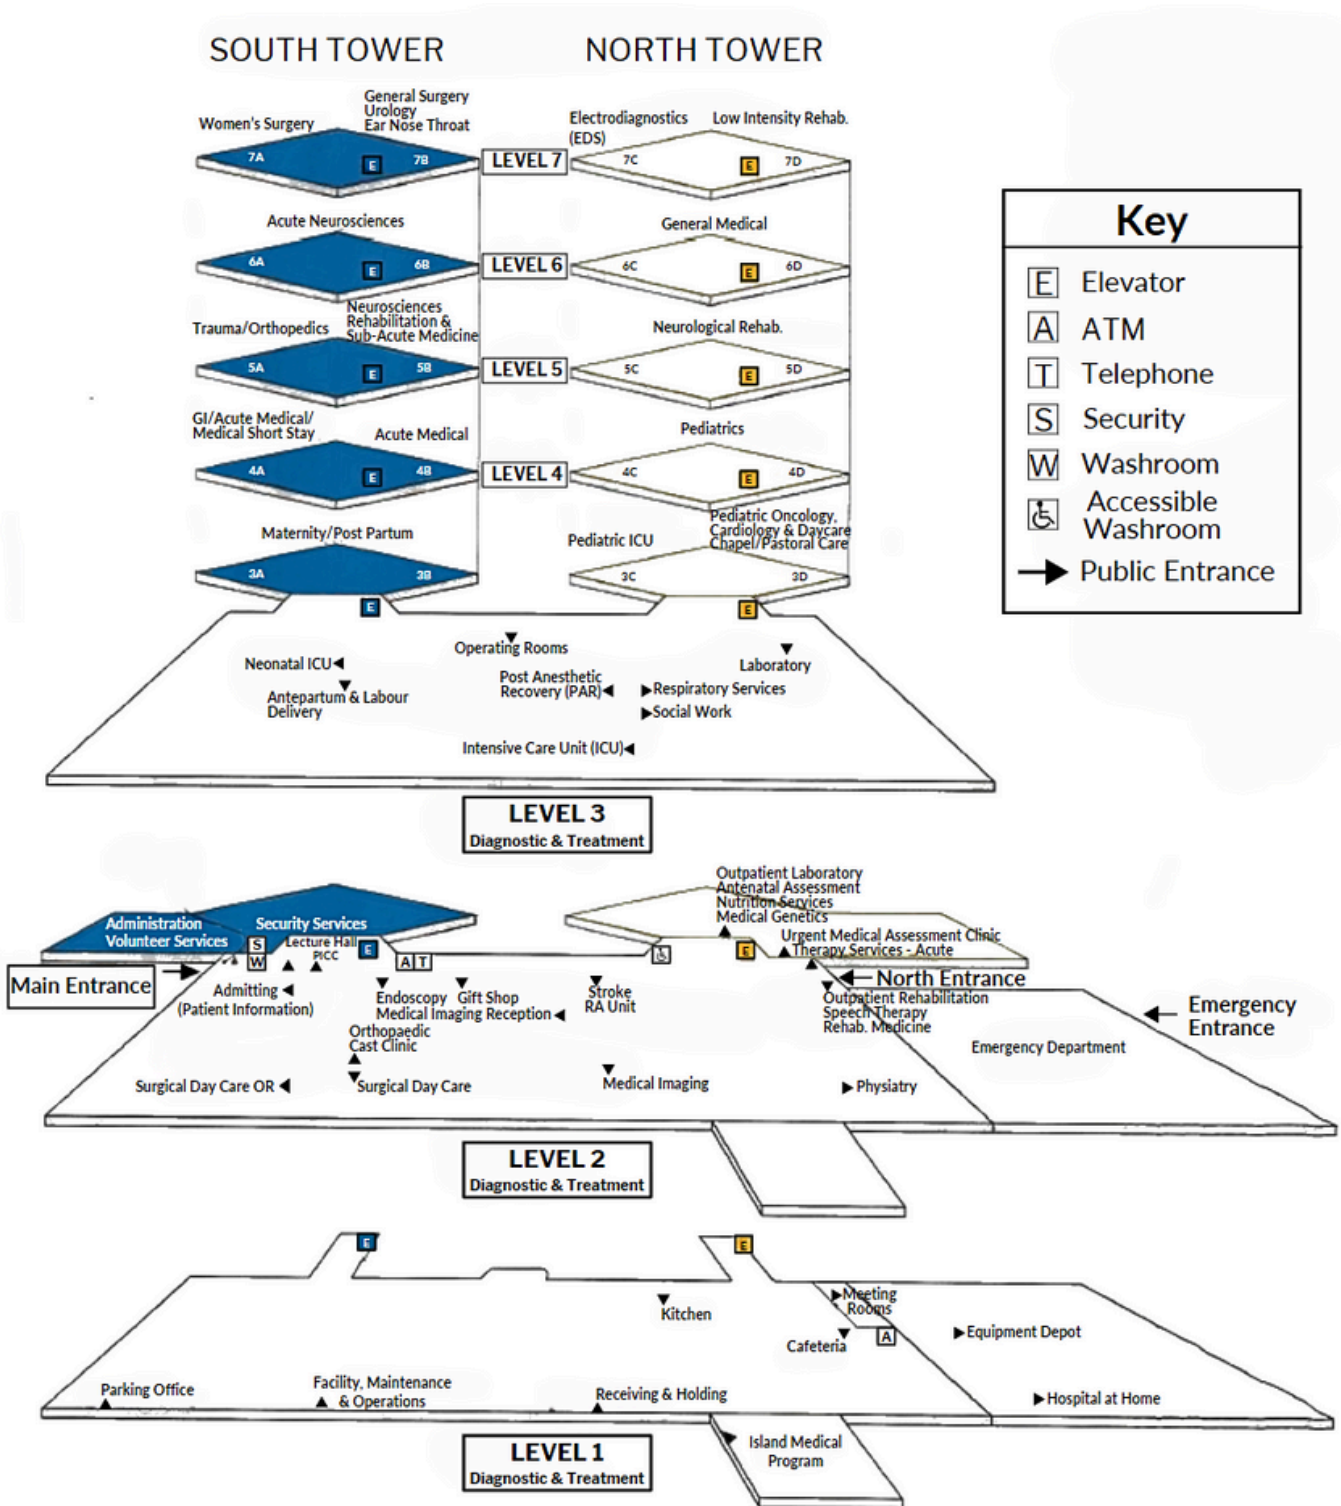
SOUTH TOWER

NORTH TOWER

Women's Surgery

General Surgery
Urology
Ear Nose Throat

7A E 7B

LEVEL 7

Electrodiagnostics (EDS)

Low Intensity Rehab.

7C E 7D

Acute Neurosciences

6A E 6B

LEVEL 6

General Medical

6C E 6D

Trauma/Orthopedics

Neurosciences Rehabilitation & Sub-Acute Medicine

5A E 5B

LEVEL 5

Neurological Rehab.

5C E 5D

GI/Acute Medical/ Medical Short Stay

Acute Medical

4A E 4B

LEVEL 4

Pediatrics

4C E 4D

Maternity/Post Partum

3A 3B

E

Pediatric ICU

Pediatric Oncology, Cardiology & Daycare Chapel/Pastoral Care

3C 3D

E

Key

E Elevator

A ATM

T Telephone

S Security

W Washroom

Accessible Washroom

Public Entrance

Neonatal ICU

Antepartum & Labour Delivery

Operating Rooms

Post Anesthetic Recovery (PAR)

Laboratory

Respiratory Services

Social Work

Intensive Care Unit (ICU)

LEVEL 3
Diagnostic & Treatment

Administration
Volunteer Services

Security Services

S
W

Lecture Hall
PICC

E

A T

Outpatient Laboratory
Antenatal Assessment
Nutrition Services
Medical Genetics

E

Urgent Medical Assessment Clinic
Therapy Services - Acute

Main Entrance

Admitting (Patient Information)

Endoscopy

Gift Shop

Medical Imaging Reception

Orthopaedic Cast Clinic

Stroke
RA Unit

North Entrance

Outpatient Rehabilitation
Speech Therapy
Rehab. Medicine

Emergency Entrance

Emergency Department

Surgical Day Care OR

Surgical Day Care

Medical Imaging

Physiatry

LEVEL 2
Diagnostic & Treatment

E

E

Meeting Rooms

Kitchen

Cafeteria

A

Equipment Depot

Parking Office

Facility, Maintenance & Operations

Receiving & Holding

Hospital at Home

Island Medical Program

LEVEL 1
Diagnostic & Treatment